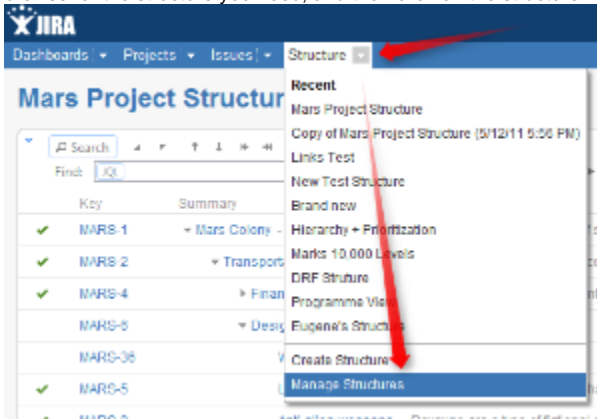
JIRA

Dashboards ▾ Projects ▾ Issues ▾ Structure ▾

Mars Project Structur

Search

Find: JQL

Key Summary

MARS-1 Mars Colony

MARS-2 Transport

MARS-4 Finan

MARS-6 Desig

MARS-36

MARS-5

Recent
Mars Project Structure
Copy of Mars Project Structure (5/12/11 5:56 PM)
Links Test
New Test Structure
Brand new
Hierarchy + Prioritization
Marks 10,000 Levels
DRF Struture
Programme View
Eugene's Structure
Create Structure
Manage Structures